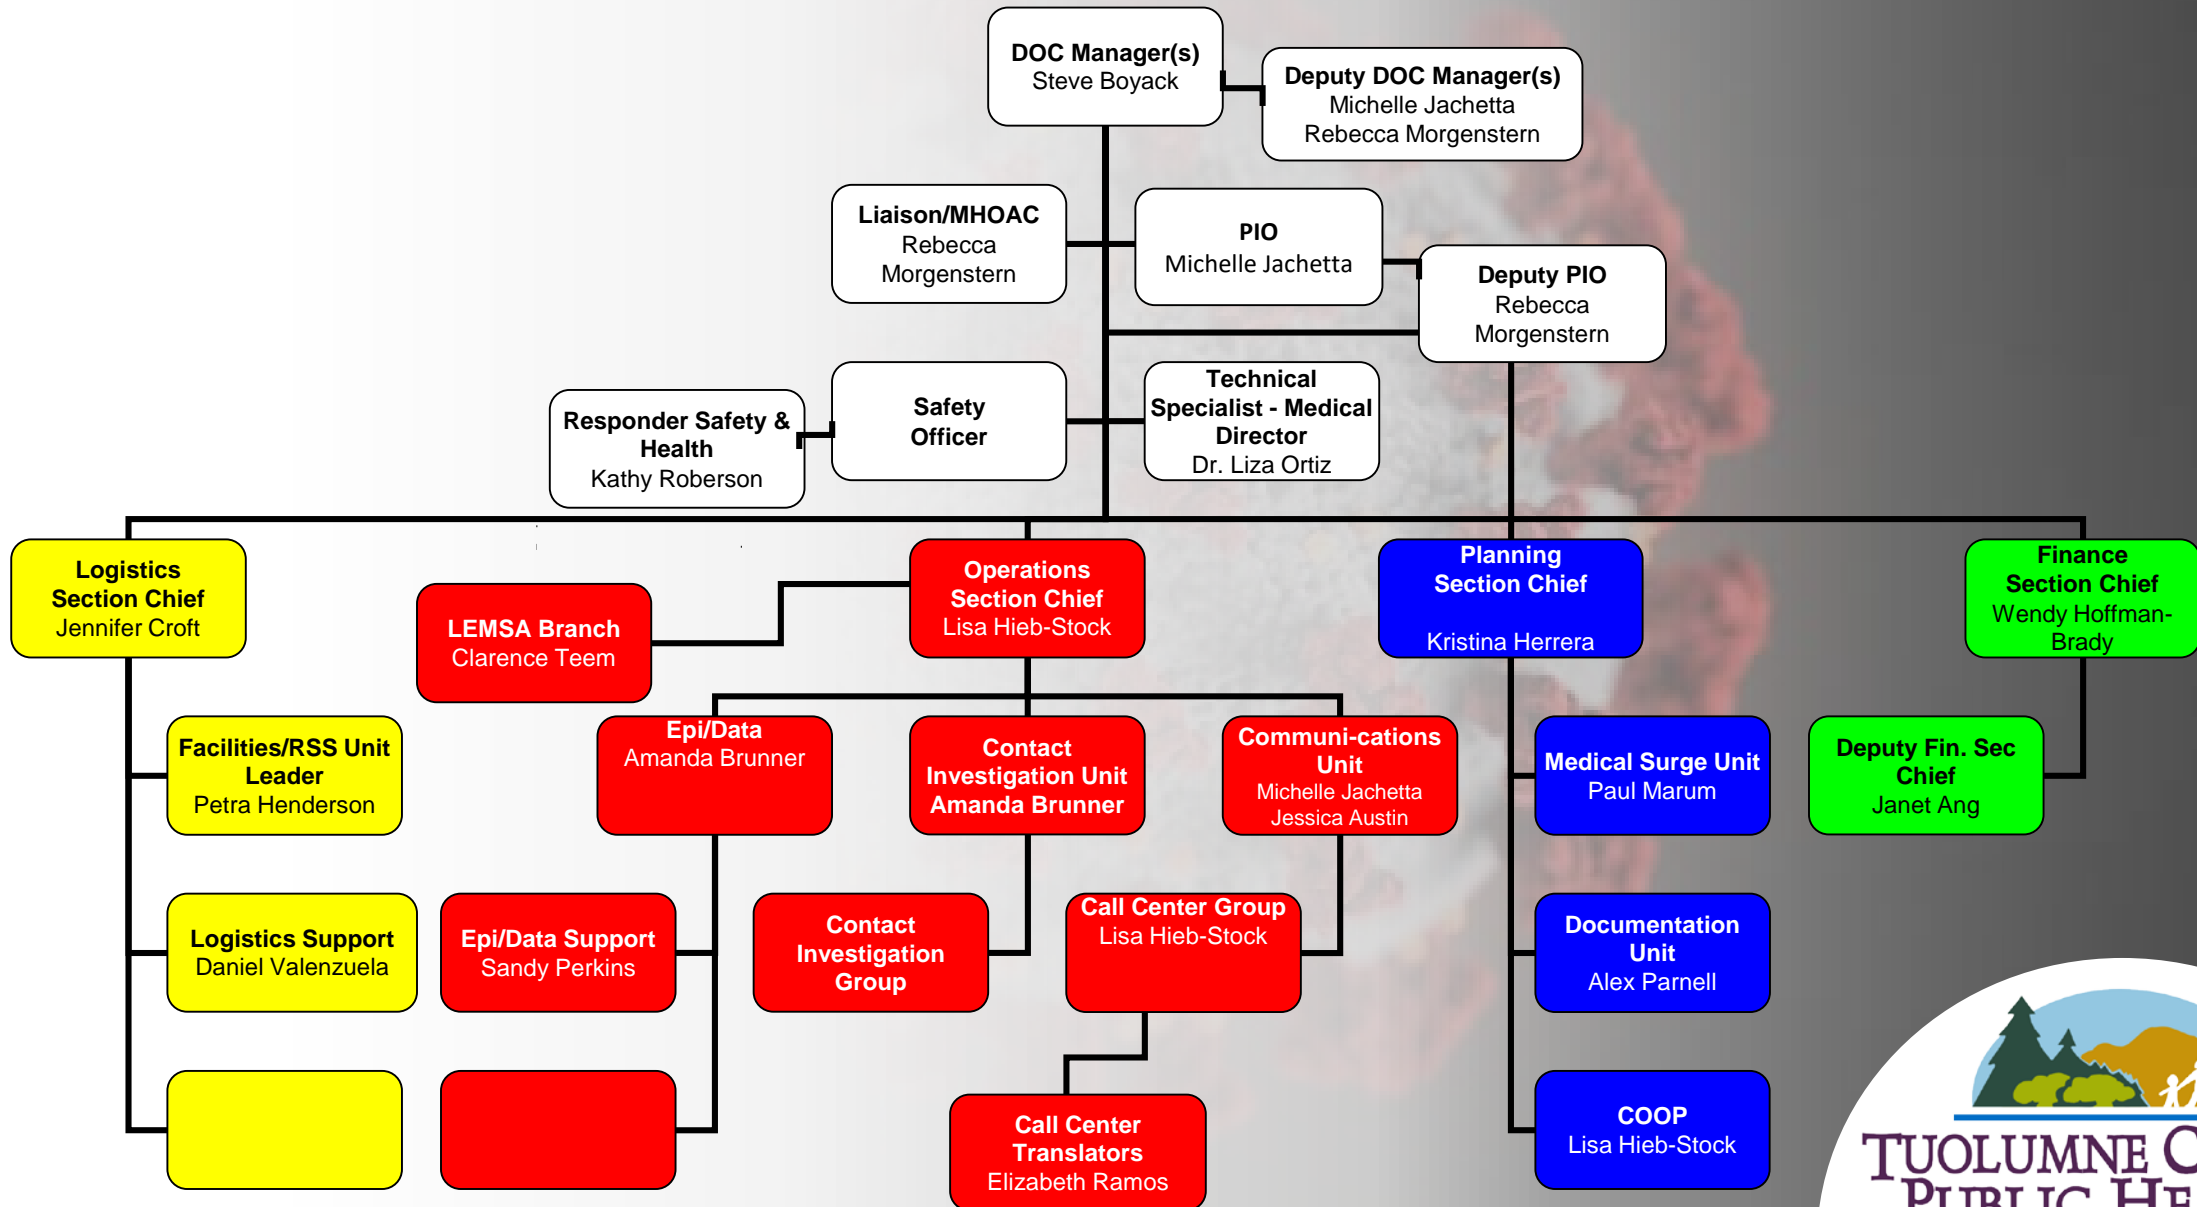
DOC Manager(s)
Steve Boyack

Deputy DOC Manager(s)
Michelle Jachetta
Rebecca Morgenstern

Liaison/MHOAC
Rebecca Morgenstern

PIO
Michelle Jachetta

Deputy PIO
Rebecca Morgenstern

Responder Safety & Health
Kathy Roberson

Safety Officer

Technical Specialist - Medical Director
Dr. Liza Ortiz

Logistics Section Chief
Jennifer Croft

LEMSA Branch
Clarence Teem

Operations Section Chief
Lisa Hieb-Stock

Planning Section Chief
Kristina Herrera

Finance Section Chief
Wendy Hoffman-Brady

Facilities/RSS Unit Leader
Petra Henderson

Epi/Data
Amanda Brunner

Contact Investigation Unit
Amanda Brunner

Communi-cations Unit
Michelle Jachetta
Jessica Austin

Medical Surge Unit
Paul Marum

Deputy Fin. Sec Chief
Janet Ang

Logistics Support
Daniel Valenzuela

Epi/Data Support
Sandy Perkins

Contact Investigation Group

Call Center Group
Lisa Hieb-Stock

Documentation Unit
Alex Parnell

Call Center Translators
Elizabeth Ramos

COOP
Lisa Hieb-Stock

TUOLUMNE C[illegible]
PUBLIC HE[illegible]